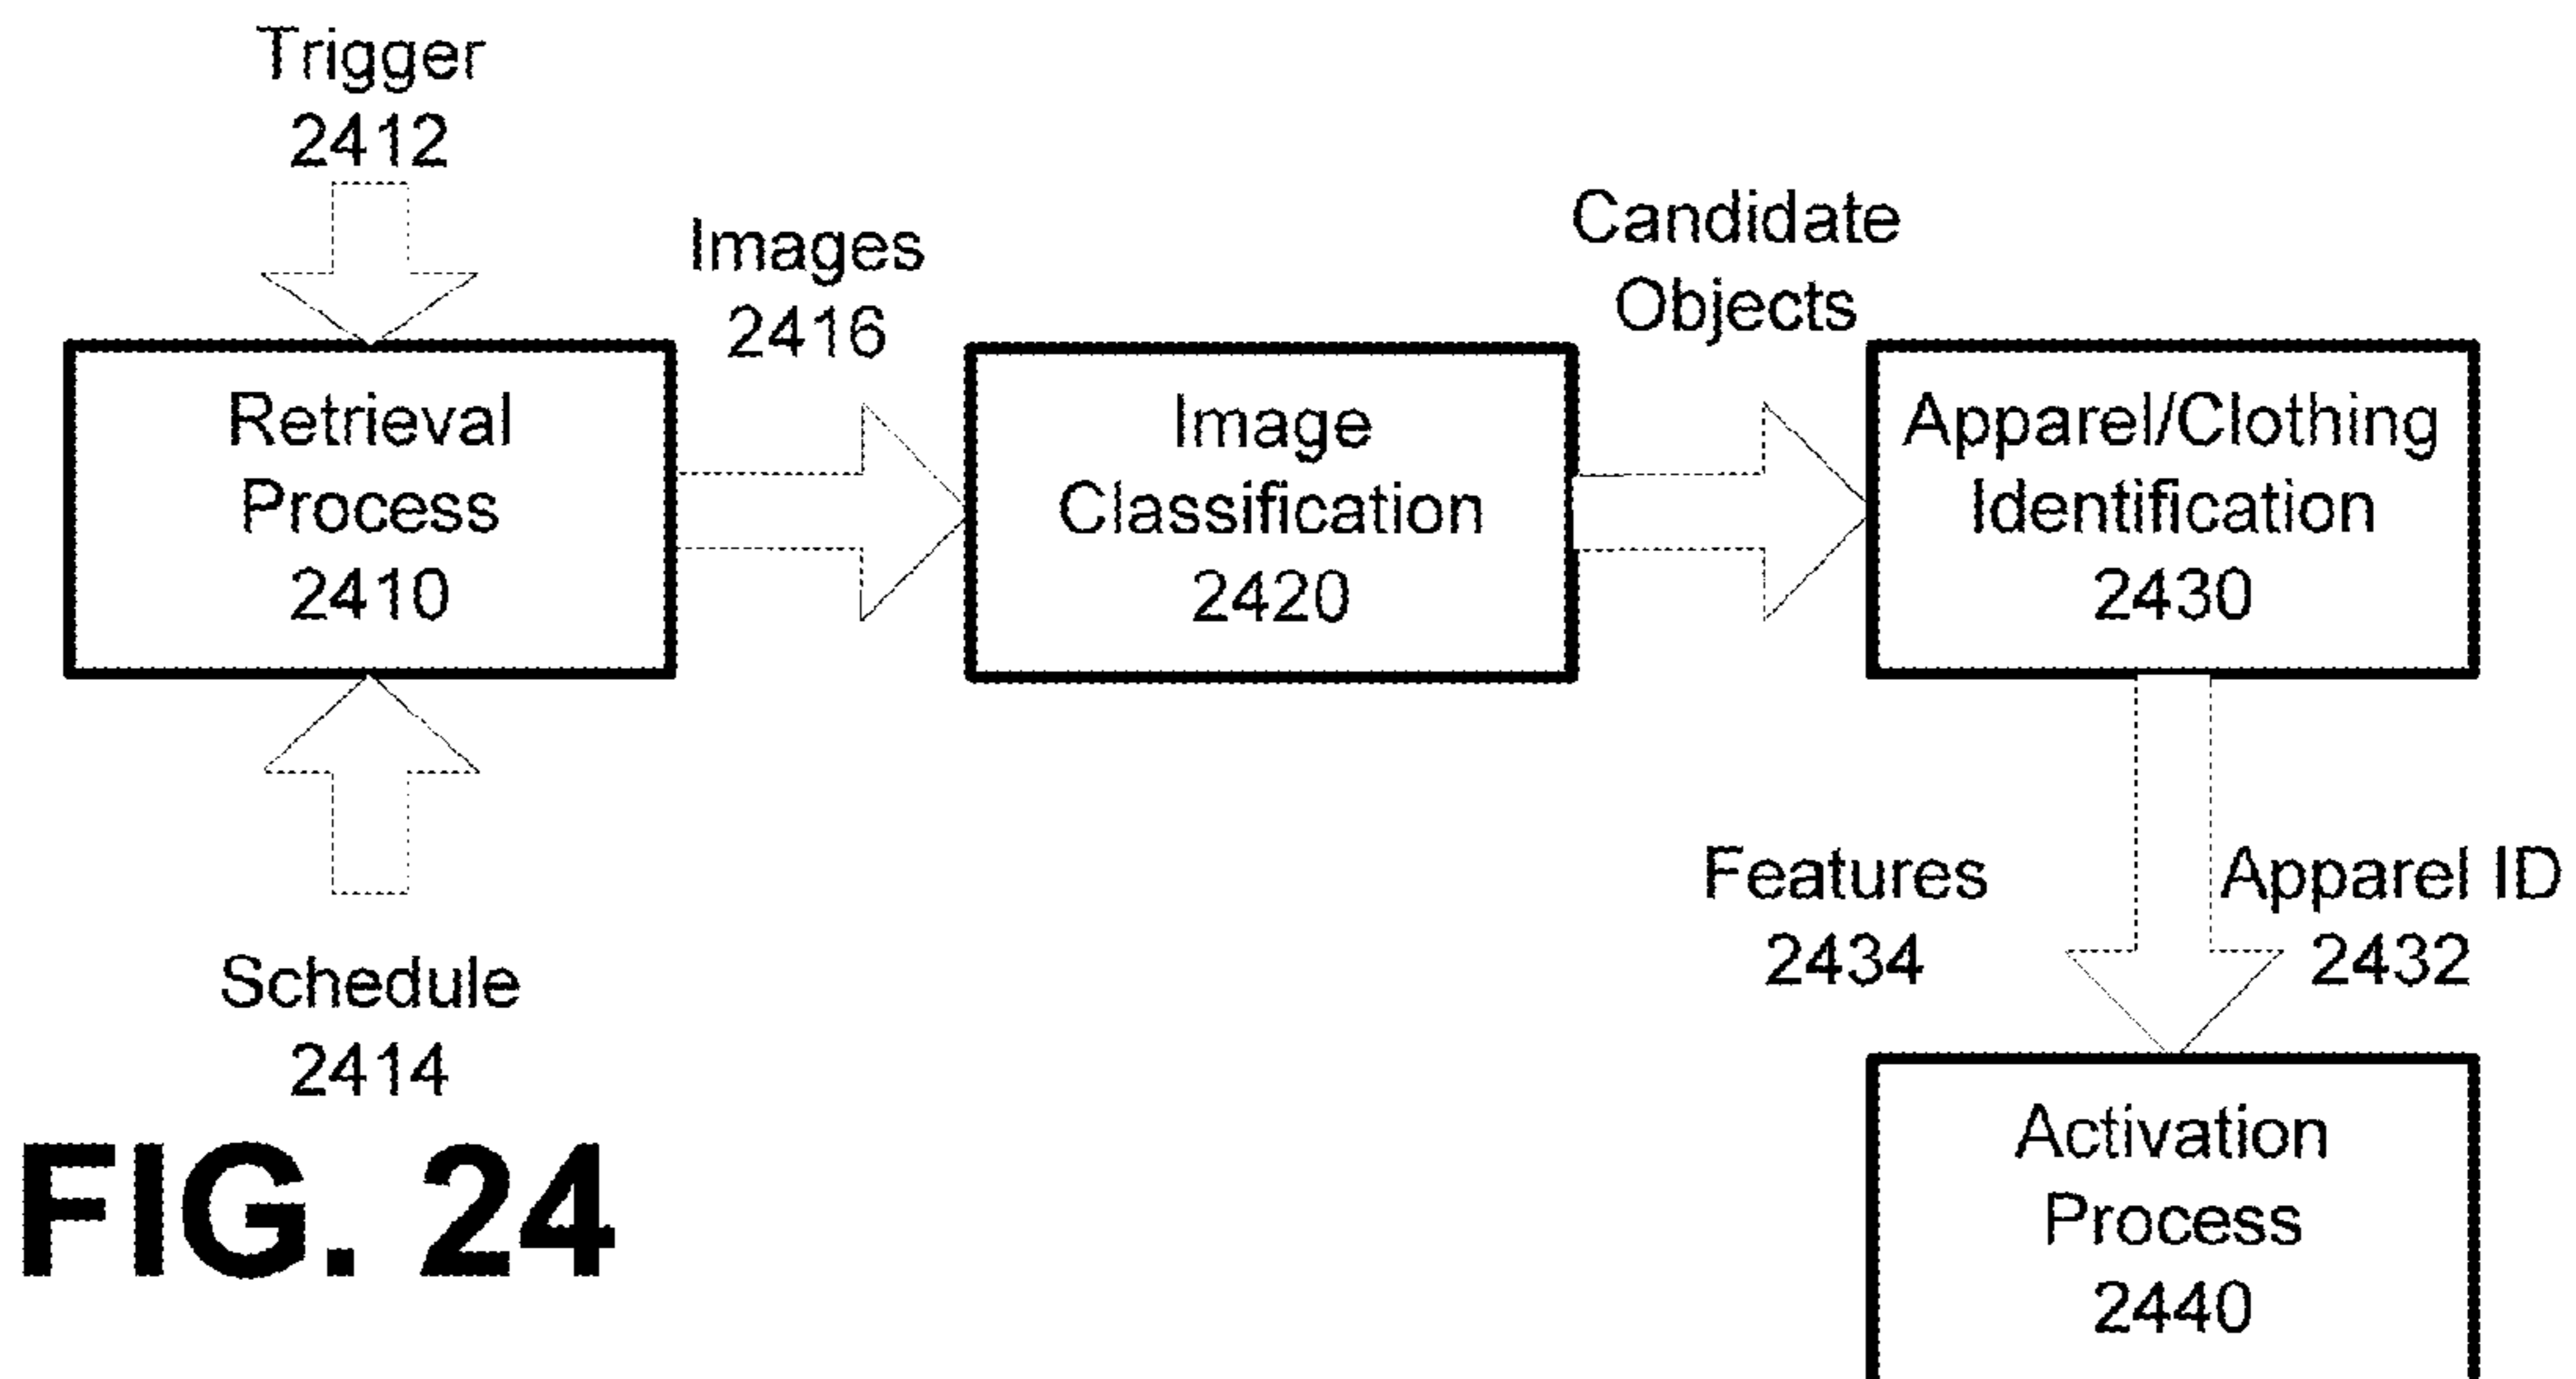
Trigger
2412

Images
2416

Candidate
Objects

Retrieval
Process
2410

Image
Classification
2420

Apparel/Clothing
Identification
2430

Features
2434

Apparel ID
2432

Schedule
2414

FIG. 24

Activation
Process
2440